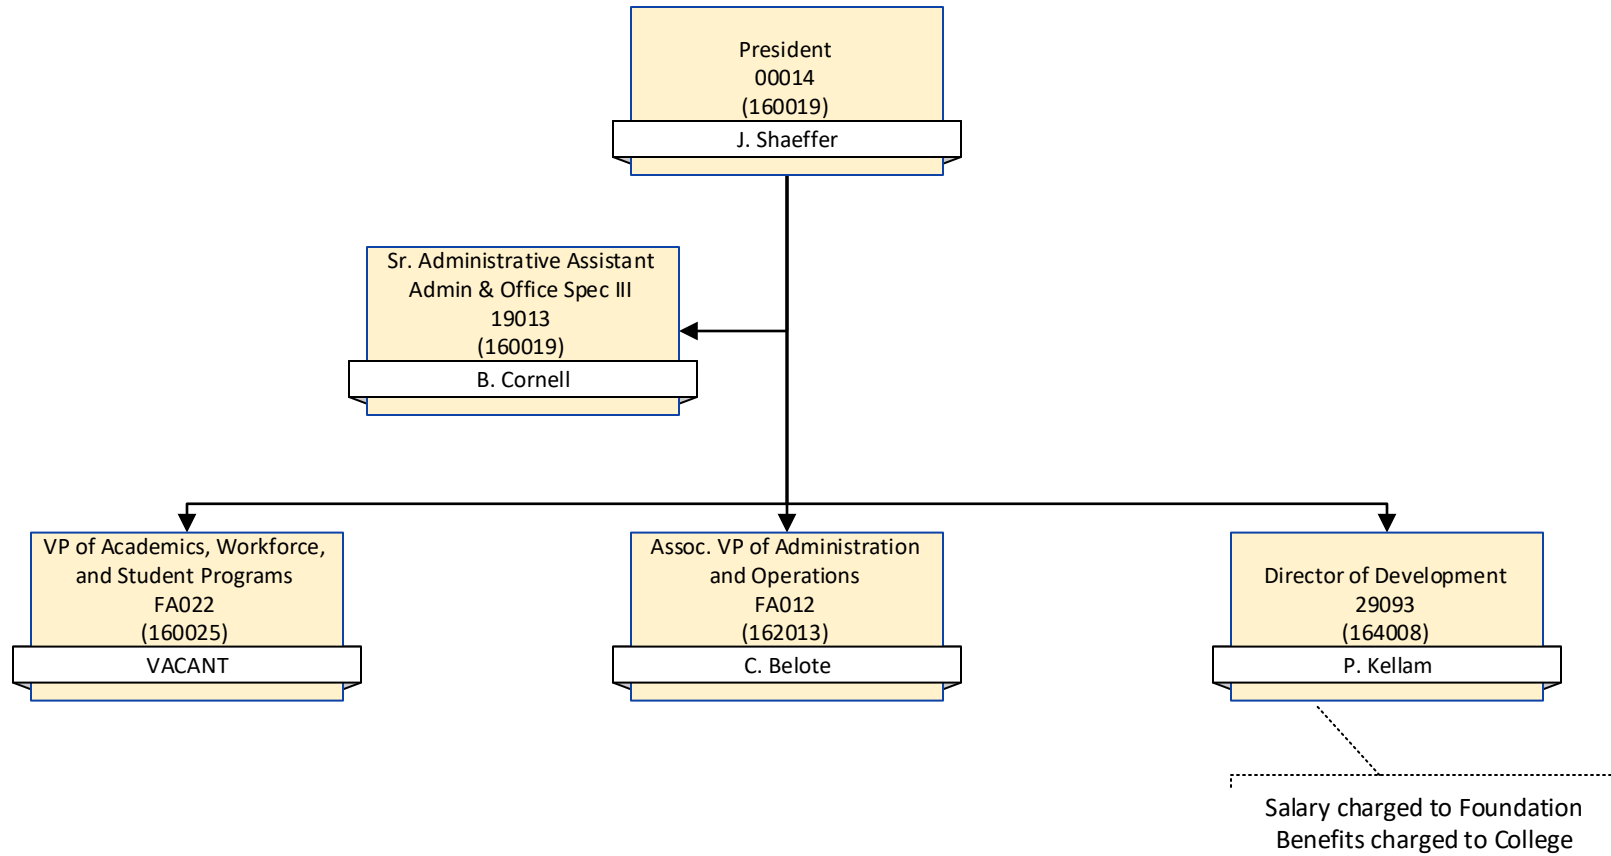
President
00014
(160019)
J. Shaeffer

Sr. Administrative Assistant
Admin & Office Spec III
19013
(160019)
B. Cornell

VP of Academics, Workforce, and Student Programs
FA022
(160025)
VACANT

Assoc. VP of Administration and Operations
FA012
(162013)
C. Belote

Director of Development
29093
(164008)
P. Kellam

Salary charged to Foundation
Benefits charged to College